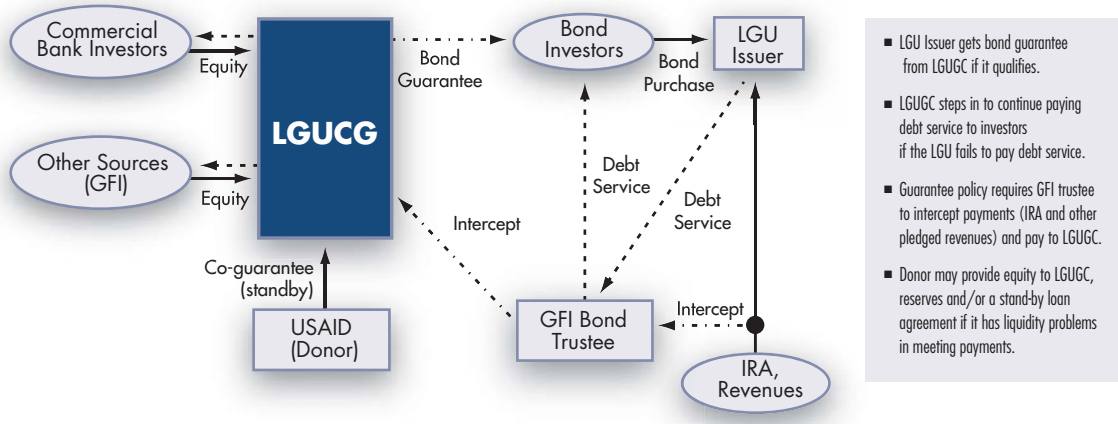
Commercial Bank Investors

Equity

LGUCG

Bond Guarantee

Bond Investors

Bond Purchase

LGU Issuer

Other Sources (GFI)

Equity

Intercept

Debt Service

Debt Service

Co-guarantee (standby)

USAID (Donor)

GFI Bond Trustee

Intercept

IRA, Revenues

■ LGU Issuer gets bond guarantee from LGUGC if it qualifies.

■ LGUGC steps in to continue paying debt service to investors if the LGU fails to pay debt service.

■ Guarantee policy requires GFI trustee to intercept payments (IRA and other pledged revenues) and pay to LGUGC.

■ Donor may provide equity to LGUGC, reserves and/or a stand-by loan agreement if it has liquidity problems in meeting payments.